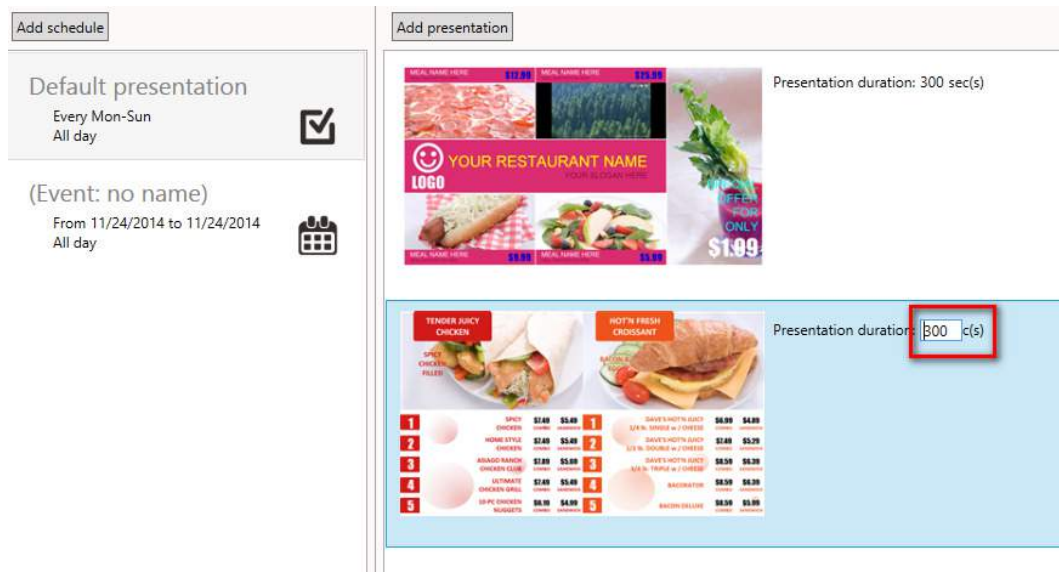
Add schedule

Default presentation
Every Mon-Sun
All day

(Event: no name)
From 11/24/2014 to 11/24/2014
All day

Add presentation

MEAL NAME HERE $12.99 MEAL NAME HERE $25.99
YOUR RESTAURANT NAME
LOGO
YOUR SLOGAN HERE
OFFER FOR ONLY
$1.09
MEAL NAME HERE $9.99 MEAL NAME HERE $5.99

Presentation duration: 300 sec(s)

TENDER JUICY CHICKEN
SPICY CHICKEN FILLED
HOT'N FRESH CROISSANT
BACON & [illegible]

1 SPICY CHICKEN $7.49 $5.49
2 HOME STYLE CHICKEN $7.49 $5.49
3 ASIAGO RANCH CHICKEN CLUB $7.89 $5.69
4 ULTIMATE CHICKEN GRILL $7.49 $5.49
5 10-PC CHICKEN NUGGETS $6.19 $4.99
1 DAVE'S HOT'N JUICY 1/4 lb. SINGLE w/ CHEESE $6.99 $4.89
2 DAVE'S HOT'N JUICY 1/2 lb. DOUBLE w/ CHEESE $7.49 $5.29
3 DAVE'S HOT'N JUICY 3/4 lb. TRIPLE w/ CHEESE $8.59 $6.39
4 BACONATOR $8.59 $6.39
5 BACON DELUXE $8.59 $6.39

Presentation duration: 300 c(s)